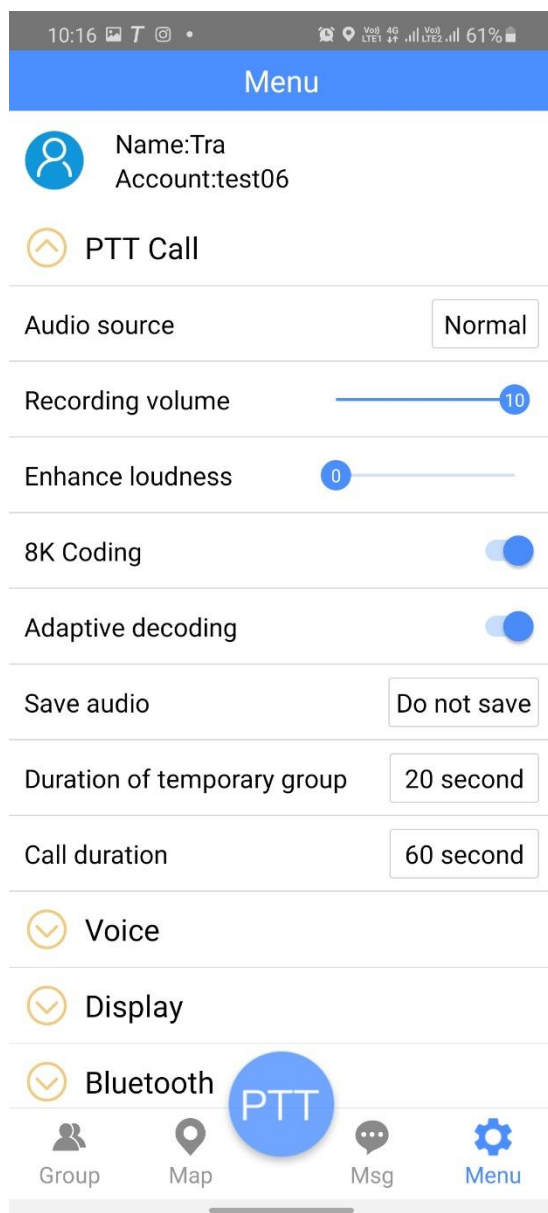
10:16 • Vo) 4G LTE1 Vo) LTE2 61%

Menu

Name:Tra
Account:test06

PTT Call

Audio source Normal

Recording volume 10

Enhance loudness 0

8K Coding

Adaptive decoding

Save audio Do not save

Duration of temporary group 20 second

Call duration 60 second

Voice

Display

Bluetooth

PTT

Group Map Msg Menu